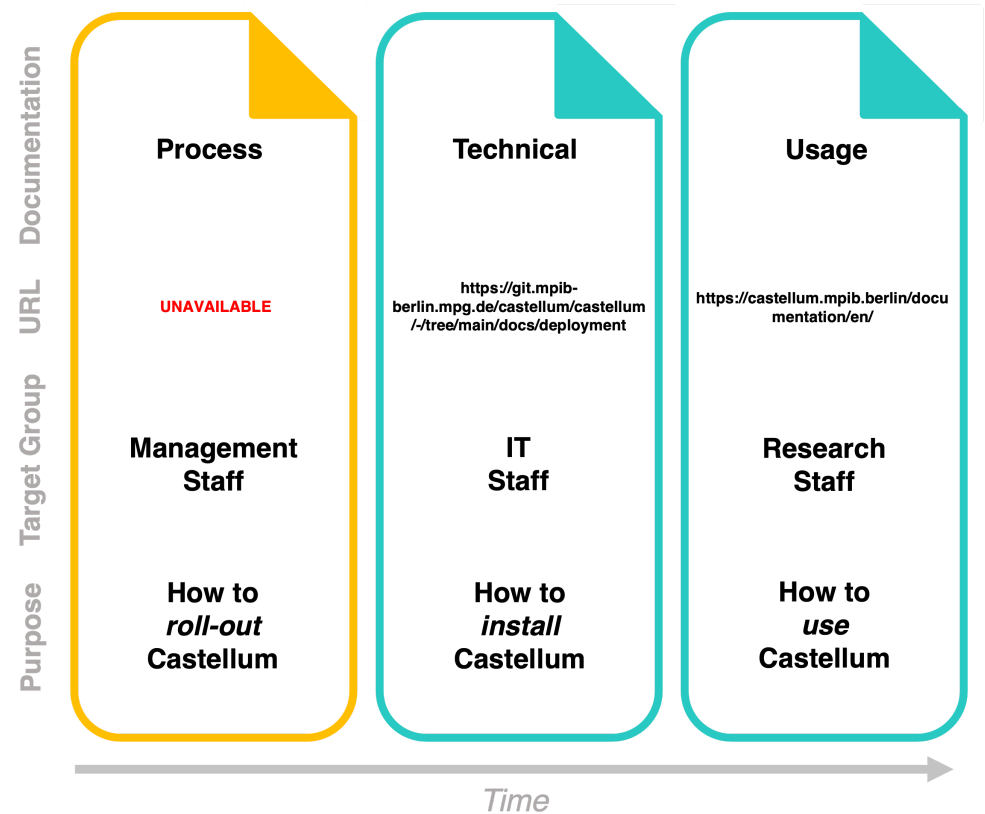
Documentation

URL

Target Group

Purpose

Process

UNAVAILABLE

Management Staff

How to *roll-out* Castellum

Technical

https://git.mpib-berlin.mpg.de/castellum/castellum/-/tree/main/docs/deployment

IT Staff

How to *install* Castellum

Usage

https://castellum.mpib.berlin/documentation/en/

Research Staff

How to *use* Castellum

Time